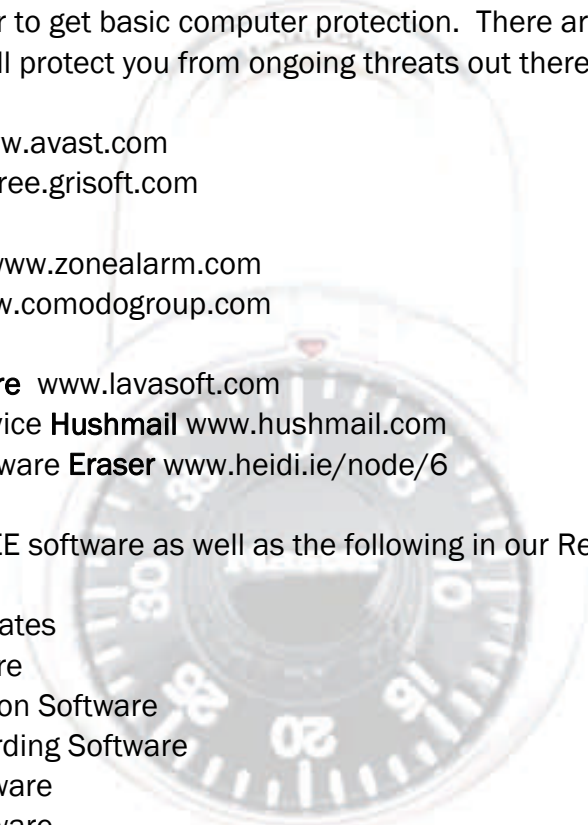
r to get basic computer protection. There ar
ll protect you from ongoing threats out there

w.avast.com
ree.grisoft.com

www.zonealarm.com
w.comodogroup.com

re www.lavasoft.com
vice Hushmail www.hushmail.com
ware Eraser www.heidi.ie/node/6

E software as well as the following in our Re

ates
re
on Software
rding Software
ware
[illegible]